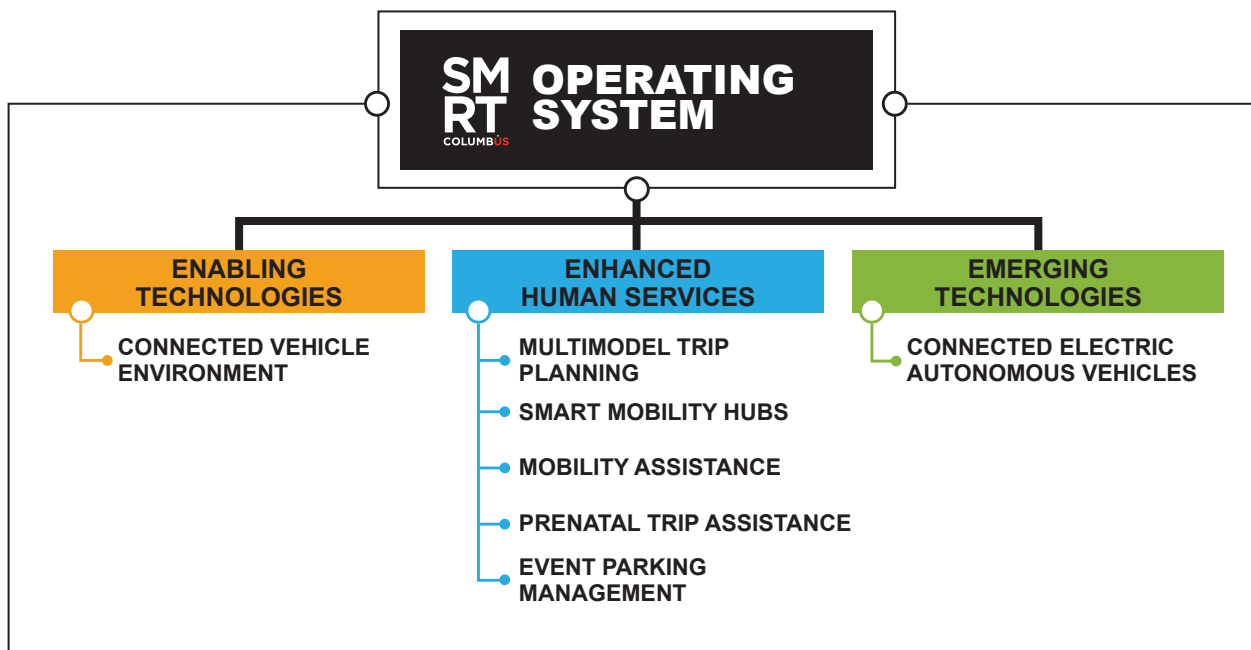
SM
RT
COLUMBUS

OPERATING SYSTEM

ENABLING TECHNOLOGIES

CONNECTED VEHICLE ENVIRONMENT

ENHANCED HUMAN SERVICES

MULTIMODEL TRIP PLANNING

SMART MOBILITY HUBS

MOBILITY ASSISTANCE

PRENATAL TRIP ASSISTANCE

EVENT PARKING MANAGEMENT

EMERGING TECHNOLOGIES

CONNECTED ELECTRIC AUTONOMOUS VEHICLES